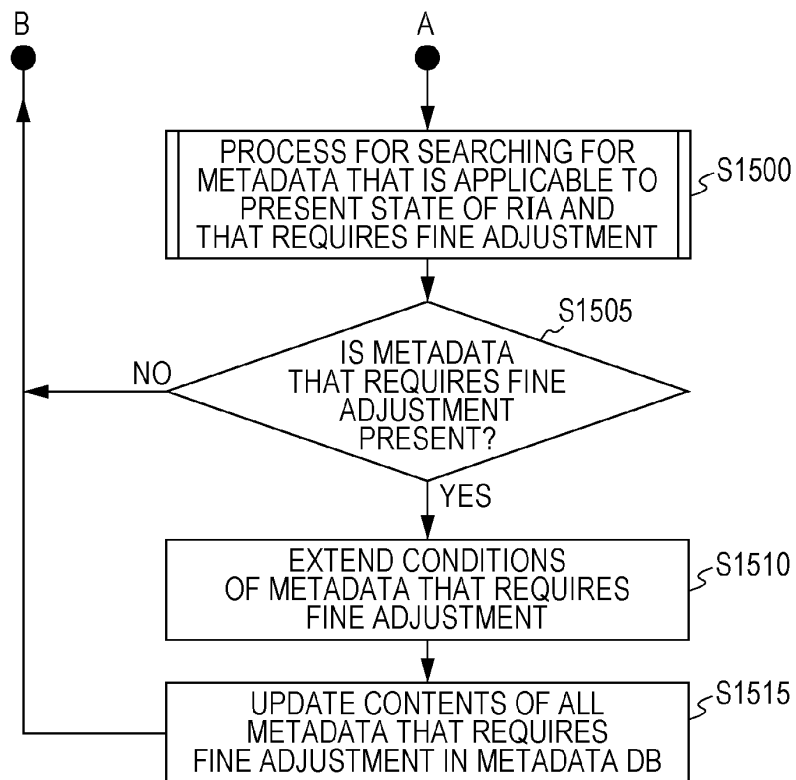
B

A

PROCESS FOR SEARCHING FOR METADATA THAT IS APPLICABLE TO PRESENT STATE OF RIA AND THAT REQUIRES FINE ADJUSTMENT

S1500

S1505

IS METADATA THAT REQUIRES FINE ADJUSTMENT PRESENT?

NO

YES

EXTEND CONDITIONS OF METADATA THAT REQUIRES FINE ADJUSTMENT

S1510

UPDATE CONTENTS OF ALL METADATA THAT REQUIRES FINE ADJUSTMENT IN METADATA DB

S1515